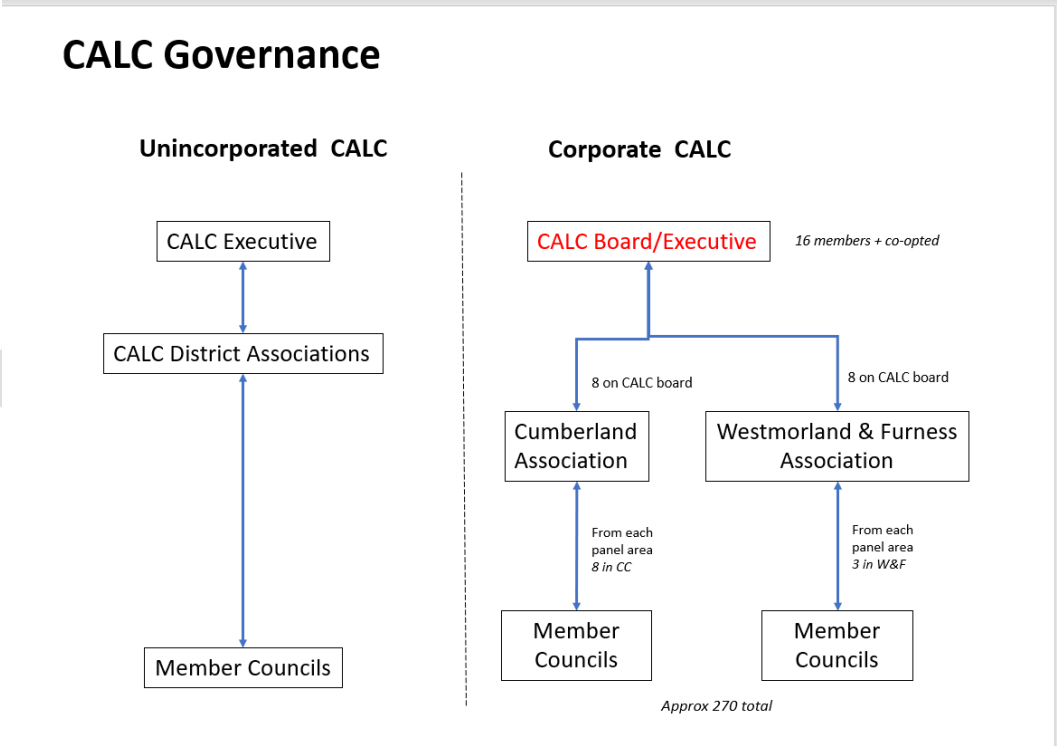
CALC Governance

Unincorporated CALC

CALC Executive

CALC District Associations

Member Councils

Corporate CALC

CALC Board/Executive

16 members + co-opted

8 on CALC board

8 on CALC board

Cumberland Association

Westmorland & Furness Association

From each panel area
8 in CC

From each panel area
3 in W&F

Member Councils

Member Councils

Approx 270 total